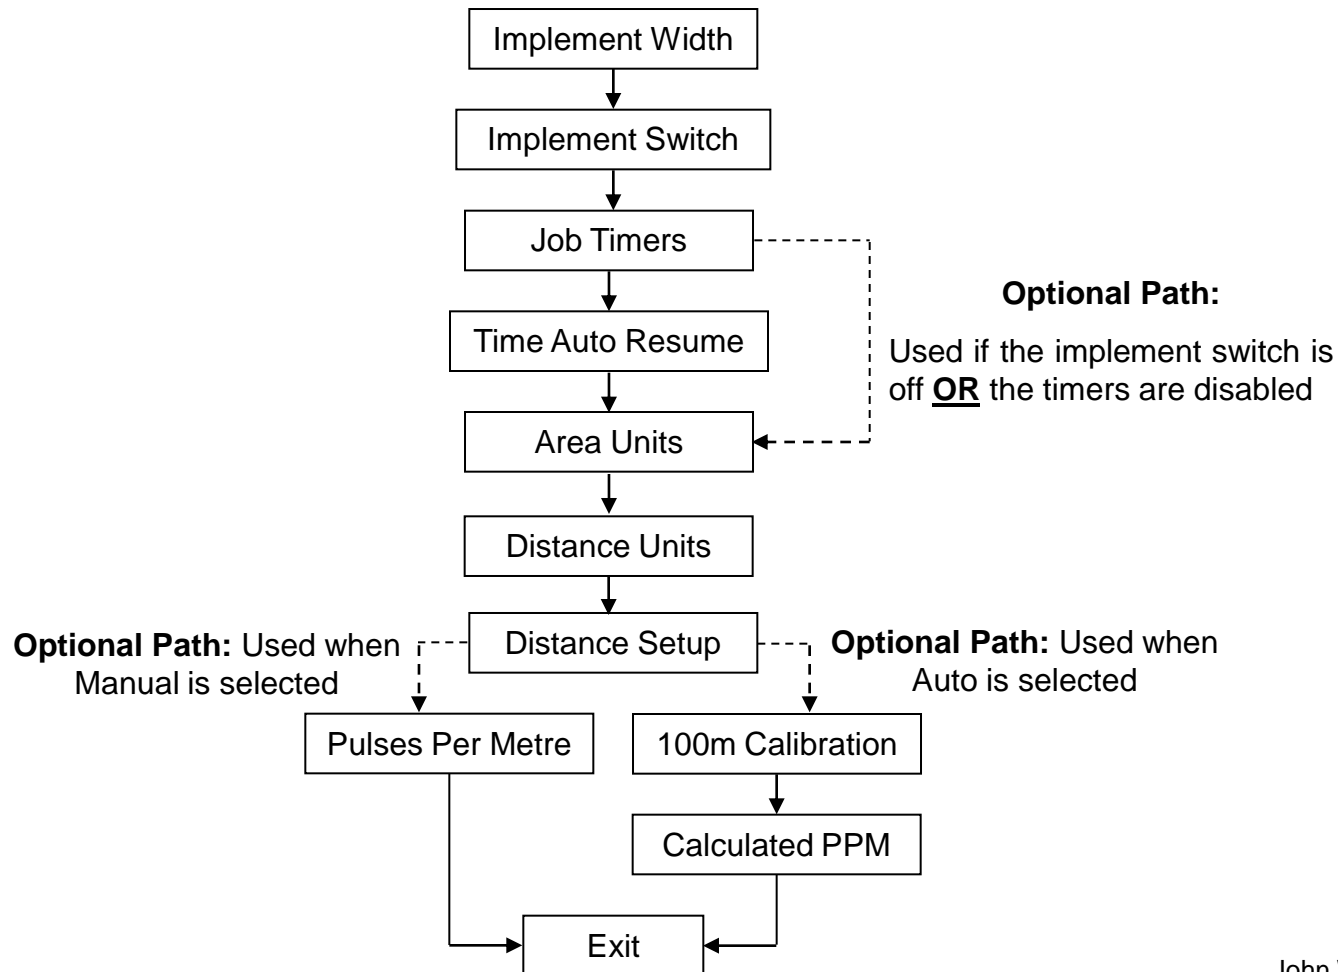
Implement Width

Implement Switch

Job Timers

Time Auto Resume

Area Units

Distance Units

Distance Setup

Optional Path:

Used if the implement switch is off **OR** the timers are disabled

**Optional Path:** Used when Manual is selected

**Optional Path:** Used when Auto is selected

Pulses Per Metre

100m Calibration

Calculated PPM

Exit

John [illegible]